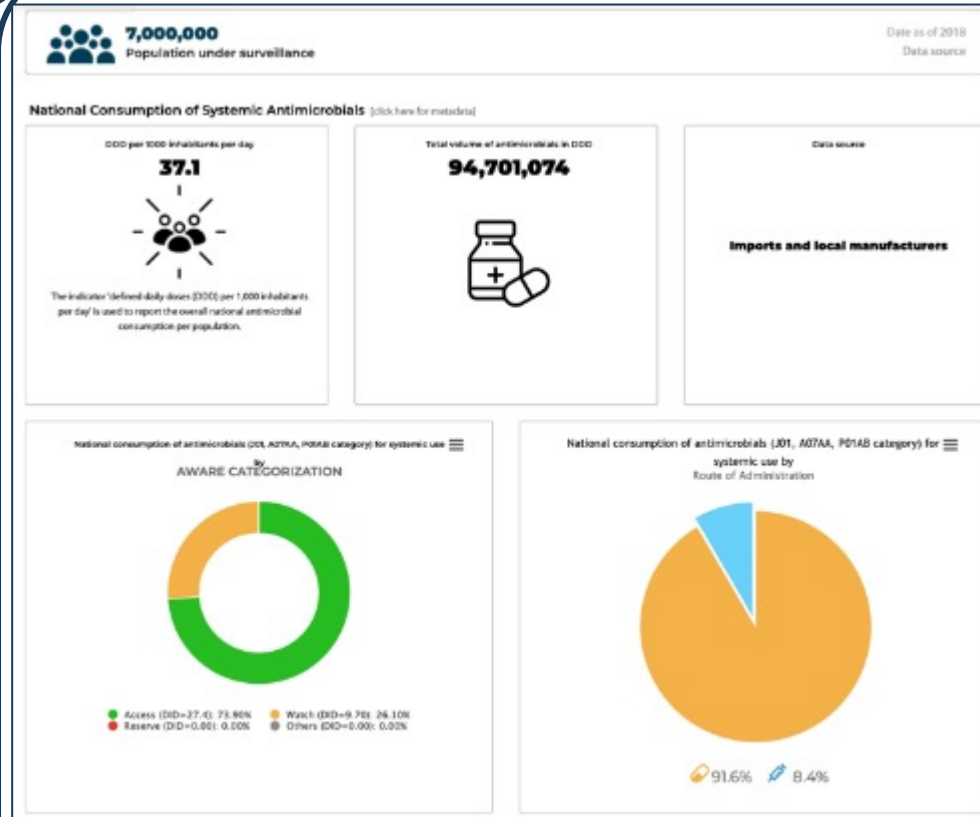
7,000,000
Population under surveillance

Date as of 2018
Data source

National Consumption of Systemic Antimicrobials [click here for metadata]

DDD per 1000 inhabitants per day
37.1

The indicator 'defined daily doses (DDD) per 1,000 inhabitants per day' is used to report the overall national antimicrobial consumption per population.

Total volume of antimicrobials in DDD
94,701,074

Data source
Imports and local manufacturers

National consumption of antimicrobials (J01, A07AA, P01AB category) for systemic use by
AWARE CATEGORIZATION

Access (DID=27.4): 73.90%
Watch (DID=9.70): 26.10%
Reserve (DID=0.00): 0.00%
Others (DID=0.00): 0.00%

National consumption of antimicrobials (J01, A07AA, P01AB category) for systemic use by
Route of Administration

91.6% 8.4%